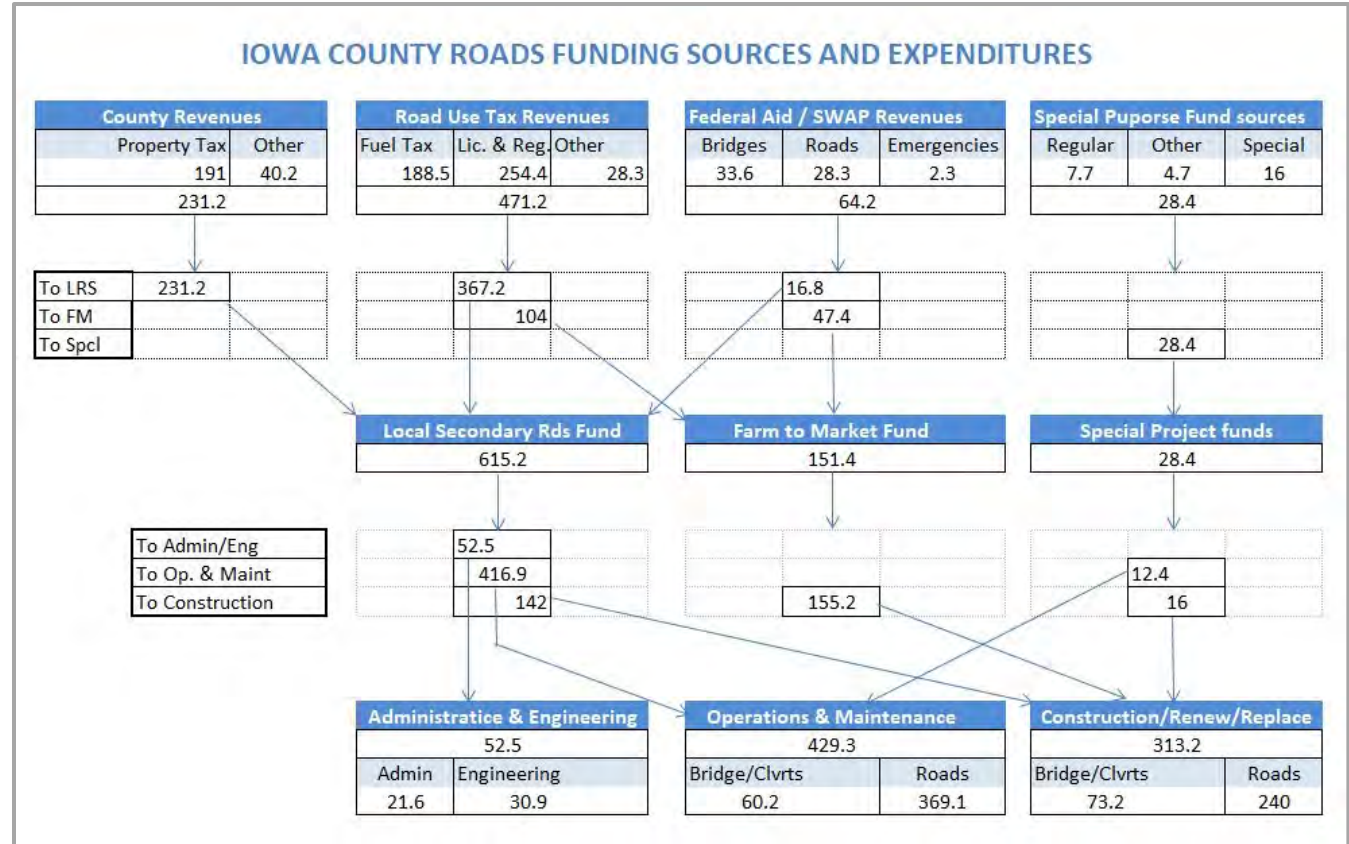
IOWA COUNTY ROADS FUNDING SOURCES AND EXPENDITURES

| County Revenues | |
|---|---|
| Property Tax | Other |
| 191 | 40.2 |
| 231.2 | |

| Road Use Tax Revenues | | |
|---|---|---|
| Fuel Tax | Lic. & Reg. | Other |
| 188.5 | 254.4 | 28.3 |
| 471.2 | | |

| Federal Aid / SWAP Revenues | | |
|---|---|---|
| Bridges | Roads | Emergencies |
| 33.6 | 28.3 | 2.3 |
| 64.2 | | |

| Special Puporse Fund sources | | |
|---|---|---|
| Regular | Other | Special |
| 7.7 | 4.7 | 16 |
| 28.4 | | |

To LRS 231.2 367.2 16.8
To FM 104 47.4
To Spcl 28.4

Local Secondary Rds Fund
615.2

Farm to Market Fund
151.4

Special Project funds
28.4

To Admin/Eng 52.5
To Op. & Maint 416.9 12.4
To Construction 142 155.2 16

| Administratice & Engineering | |
|---|---|
| 52.5 | |
| Admin | Engineering |
| 21.6 | 30.9 |

| Operations & Maintenance | |
|---|---|
| 429.3 | |
| Bridge/Clvrts | Roads |
| 60.2 | 369.1 |

| Construction/Renew/Replace | |
|---|---|
| 313.2 | |
| Bridge/Clvrts | Roads |
| 73.2 | 240 |